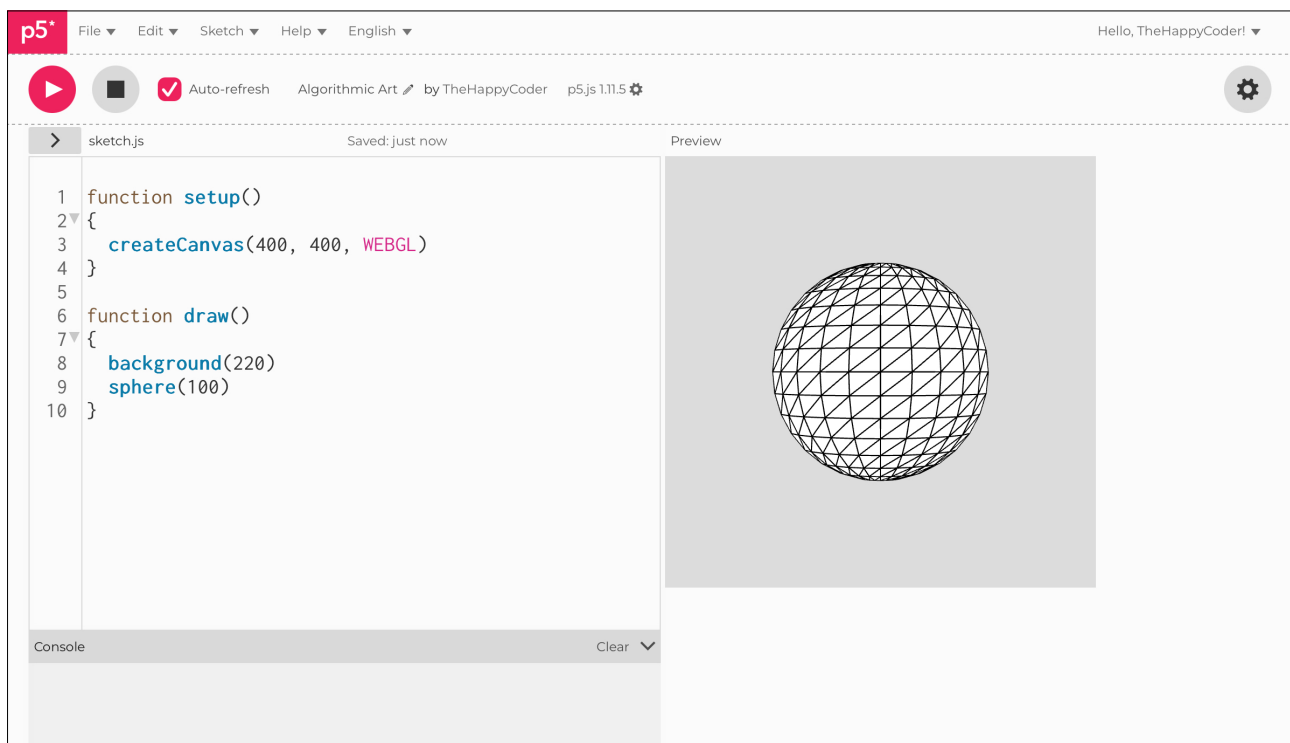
p5*
File ▾ Edit ▾ Sketch ▾ Help ▾ English ▾
Hello, TheHappyCoder! ▾

Auto-refresh
Algorithmic Art by TheHappyCoder
p5.js 1.11.5

sketch.js
Saved: just now
Preview

1 function setup()
2 {
3   createCanvas(400, 400, WEBGL)
4 }
5
6 function draw()
7 {
8   background(220)
9   sphere(100)
10 }

Console
Clear